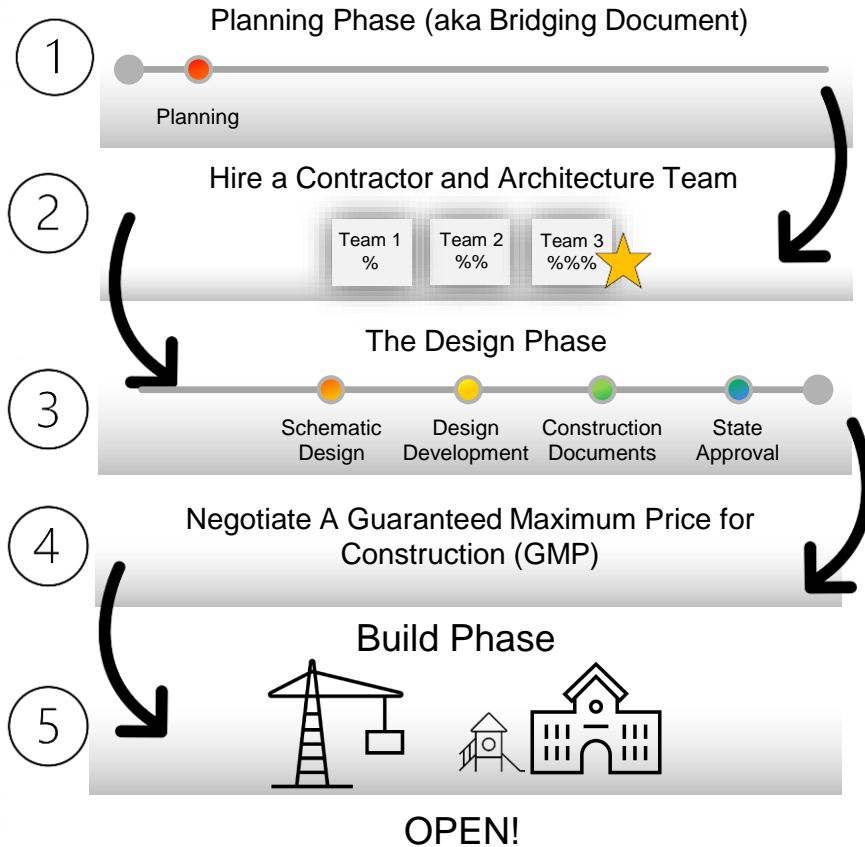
1

Planning Phase (aka Bridging Document)

Planning

2

Hire a Contractor and Architecture Team

Team 1 %

Team 2 %%

Team 3 %%%

3

The Design Phase

Schematic Design

Design Development

Construction Documents

State Approval

4

Negotiate A Guaranteed Maximum Price for Construction (GMP)

5

Build Phase

OPEN!